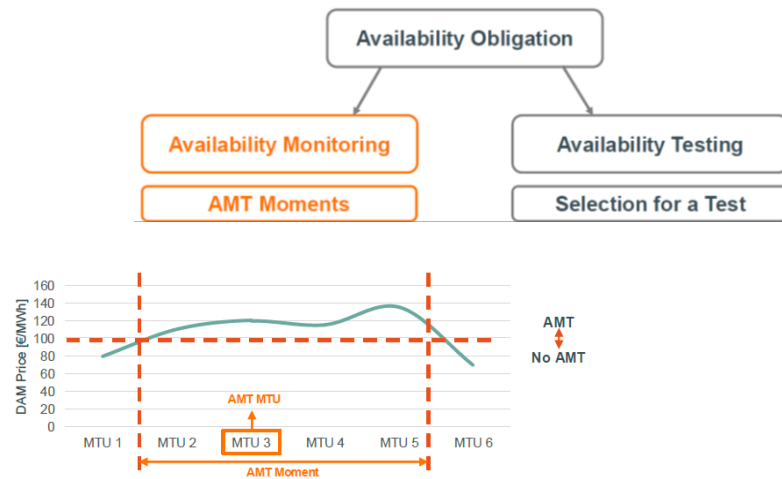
Availability Obligation

Availability Monitoring

AMT Moments

Availability Testing

Selection for a Test

DAM Price [€/MWh]

160
140
120
100
80
60
40
20
0

AMT
No AMT

AMT MTU

MTU 1
MTU 2
MTU 3
MTU 4
MTU 5
MTU 6

AMT Moment